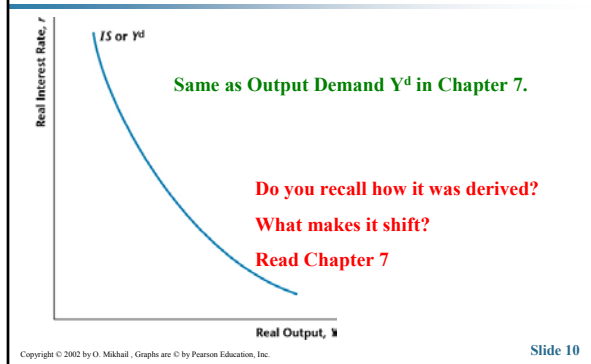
Real Interest Rate, r

IS or $Y^d$

Same as Output Demand $Y^d$ in Chapter 7.

Do you recall how it was derived?

What makes it shift?

Read Chapter 7

Real Output, Y

Copyright © 2002 by O. Mikhail , Graphs are © by Pearson Education, Inc.

Slide 10